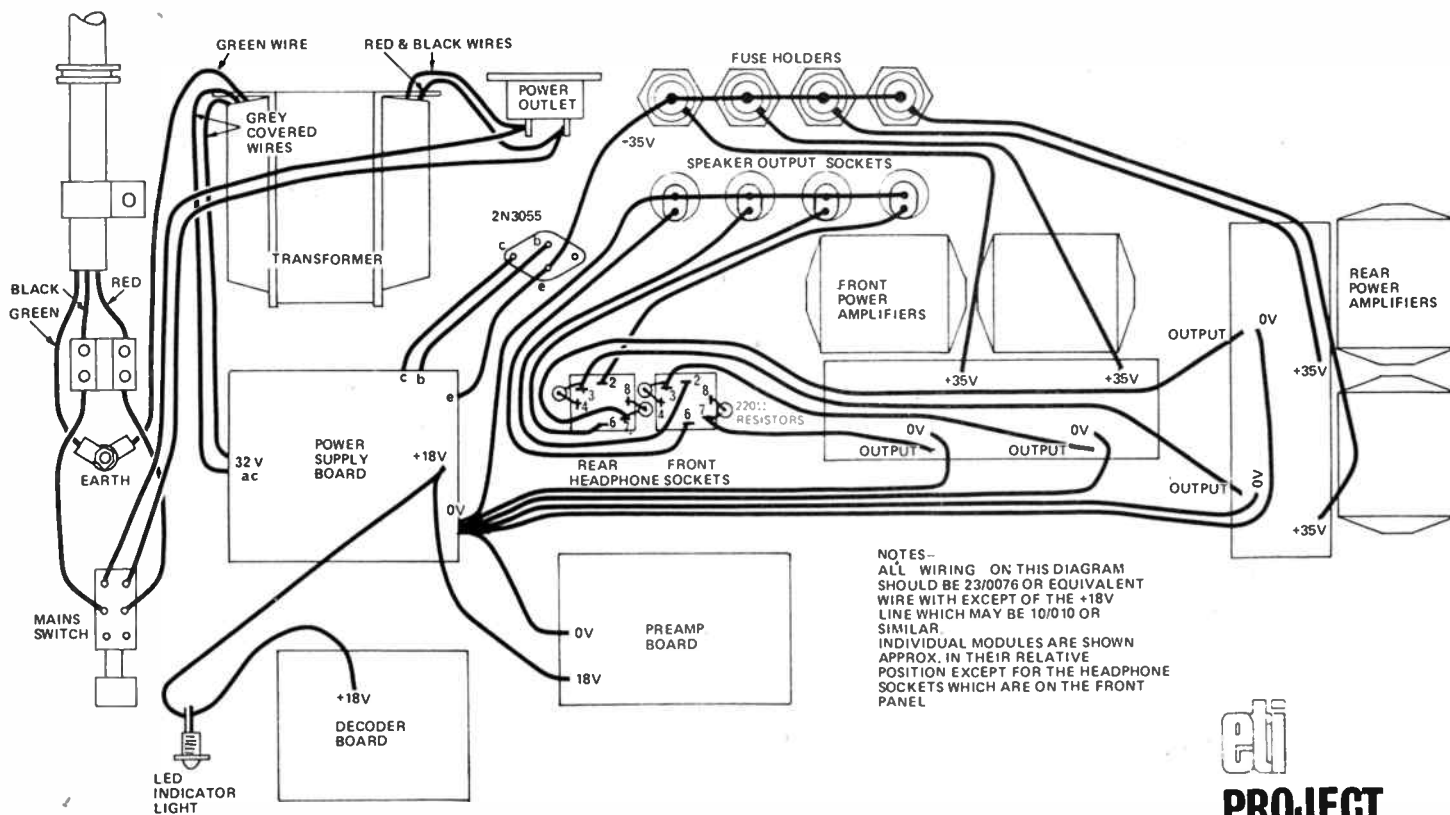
GREEN WIRE
RED & BLACK WIRES
POWER OUTLET
FUSE HOLDERS
GREY COVERED WIRES
-35V
SPEAKER OUTPUT SOCKETS
O
2N3055
c b e
TRANSFORMER
BLACK
RED
GREEN
FRONT POWER AMPLIFIERS
REAR POWER AMPLIFIERS
OUTPUT
0V
+35V
+35V
+35V
c b
e
2 3 4 6 8 1
2 8 4 6 7 1
220Ω RESISTORS
0V
0V
OUTPUT
OUTPUT
32 V ac
POWER SUPPLY BOARD
+18V
EARTH
REAR
FRONT
HEADPHONE SOCKETS
OUTPUT
0V
0V
+35V
NOTES–
ALL WIRING ON THIS DIAGRAM SHOULD BE 23/0076 OR EQUIVALENT WIRE WITH EXCEPT OF THE +18V LINE WHICH MAY BE 10/010 OR SIMILAR.
INDIVIDUAL MODULES ARE SHOWN APPROX. IN THEIR RELATIVE POSITION EXCEPT FOR THE HEADPHONE SOCKETS WHICH ARE ON THE FRONT PANEL
MAINS SWITCH
0V
PREAMP BOARD
18V
+18V
DECODER BOARD
LED INDICATOR LIGHT
eti
PROJECT